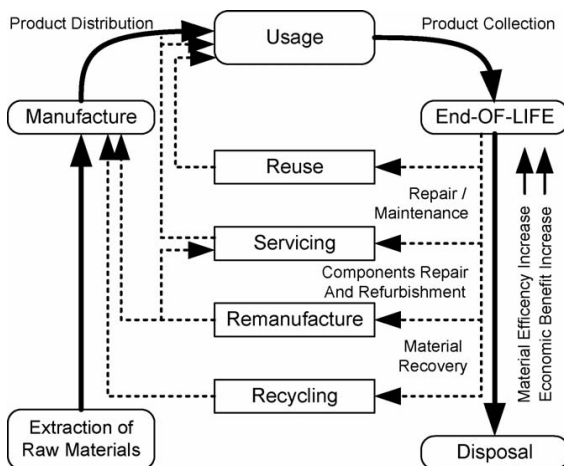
Product Distribution

Usage

Product Collection

Manufacture

End-OF-LIFE

Reuse

Repair / Maintenance

Servicing

Components Repair And Refurbishment

Remanufacture

Material Recovery

Recycling

Material Efficency Increase

Economic Benefit Increase

Extraction of Raw Materials

Disposal